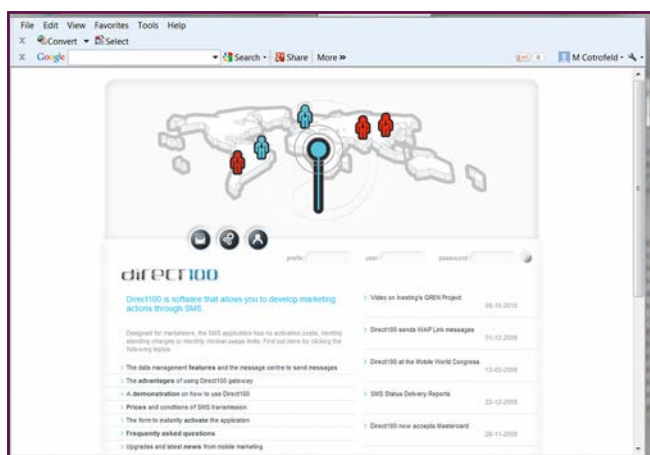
File Edit View Favorites Tools Help

Convert Select

Google Search Share More »

M Cotrofeld

profile user password

direct100

Direct100 is software that allows you to develop marketing actions through SMS

Designed for marketeers, the SMS application has no activation costs, monthly standing charges or monthly minimal usage limits. Find out more by clicking the following topics.

The data management features and the message centre to send messages

The advantages of using Direct100 gateway

A demonstration on how to use Direct100

Prices and conditions of SMS transmission

The form to instantly activate the application

Frequently asked questions

Upgrades and latest news from mobile marketing

Video on Inesting's GREN Project 08-10-2010

Direct100 sends WAP Link messages 01-12-2009

Direct100 at the Mobile World Congress 13-02-2009

SMS Status Delivery Reports 22-12-2008

Direct100 now accepts Mastercard 28-11-2008